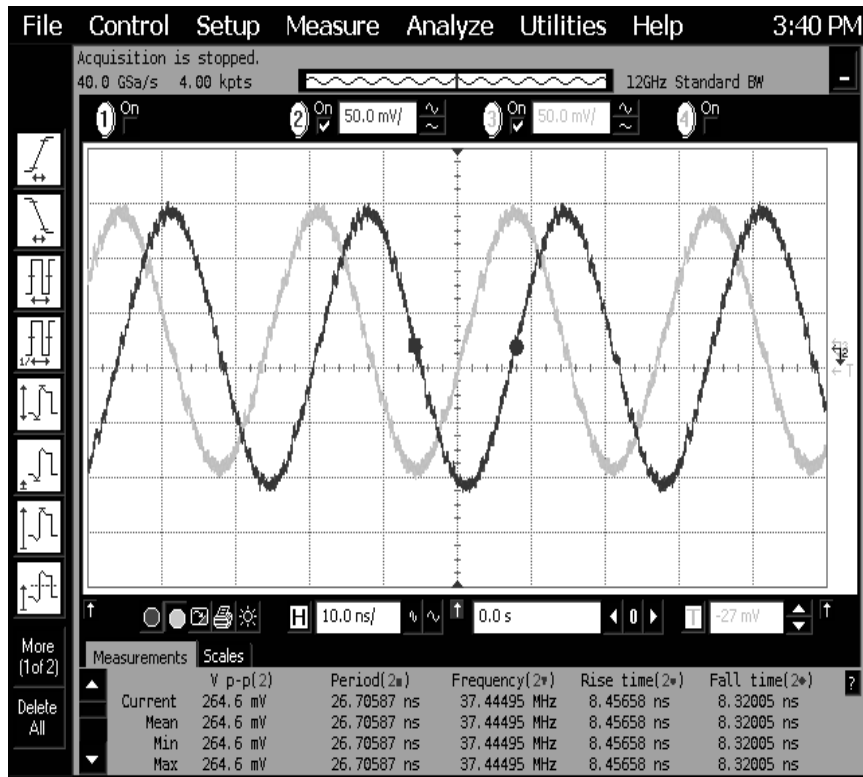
File Control Setup Measure Analyze Utilities Help 3:40 PM

Acquisition is stopped.
40.0 GSa/s 4.00 kpts

12GHz Standard BW

1 On 2 On 50.0 mV/ 3 On 50.0 mV/ 4 On

T2

H 10.0 ns/ 0.0 s T -27 mV

More (1of 2)

Delete All

Measurements Scales

| | V p-p(2) | Period(2) | Frequency(2) | Rise time(2) | Fall time(2) |
|---|---|---|---|---|---|
| Current | 264.6 mV | 26.70587 ns | 37.44495 MHz | 8.45658 ns | 8.32005 ns |
| Mean | 264.6 mV | 26.70587 ns | 37.44495 MHz | 8.45658 ns | 8.32005 ns |
| Min | 264.6 mV | 26.70587 ns | 37.44495 MHz | 8.45658 ns | 8.32005 ns |
| Max | 264.6 mV | 26.70587 ns | 37.44495 MHz | 8.45658 ns | 8.32005 ns |